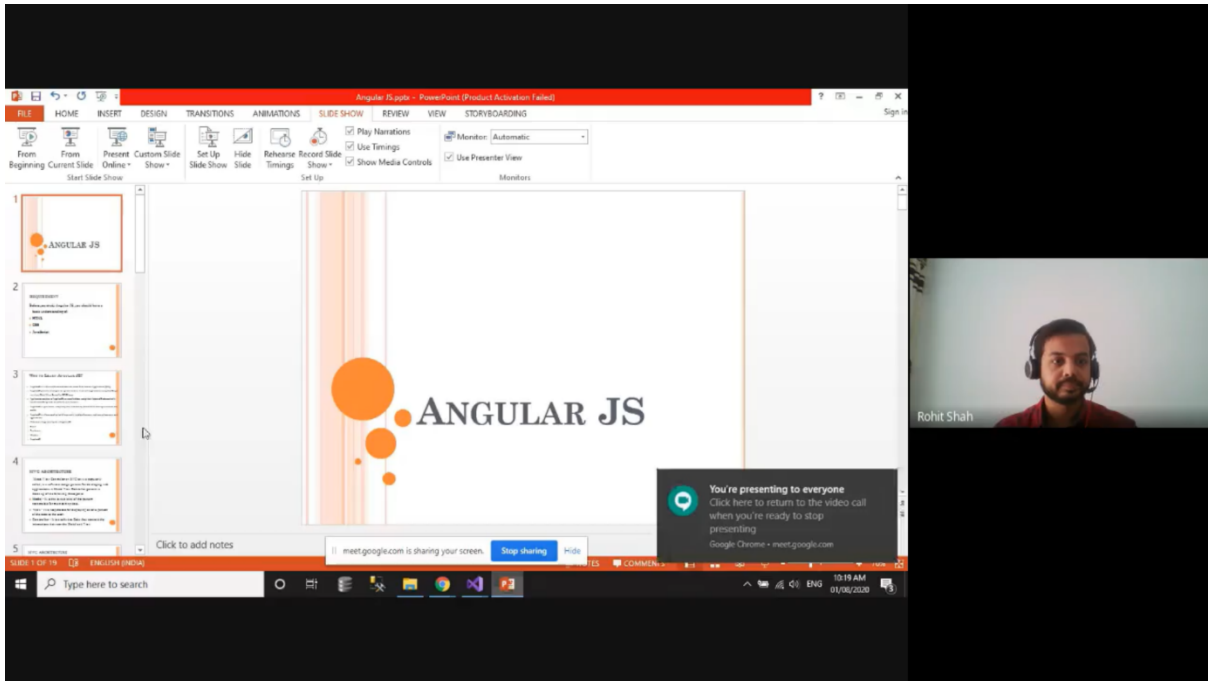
Angular JS.pptx - PowerPoint (Product Activation Failed)

? – ×

FILE HOME INSERT DESIGN TRANSITIONS ANIMATIONS SLIDE SHOW REVIEW VIEW STORYBOARDING Sign in

From Beginning From Current Slide Present Online Custom Slide Show Start Slide Show

Set Up Slide Show Hide Slide Rehearse Timings Record Slide Show Play Narrations Use Timings Show Media Controls Set Up

Monitor: Automatic Use Presenter View Monitors

1 ANGULAR JS

2 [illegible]

3 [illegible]

4 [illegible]

5

ANGULAR JS

Click to add notes

meet.google.com is sharing your screen. Stop sharing Hide

You're presenting to everyone
Click here to return to the video call when you're ready to stop presenting
Google Chrome • meet.google.com

Rohit Shah

SLIDE 1 OF 19 ENGLISH (INDIA) NOTES COMMENTS

Type here to search

ENG 10:19 AM 01/08/2020